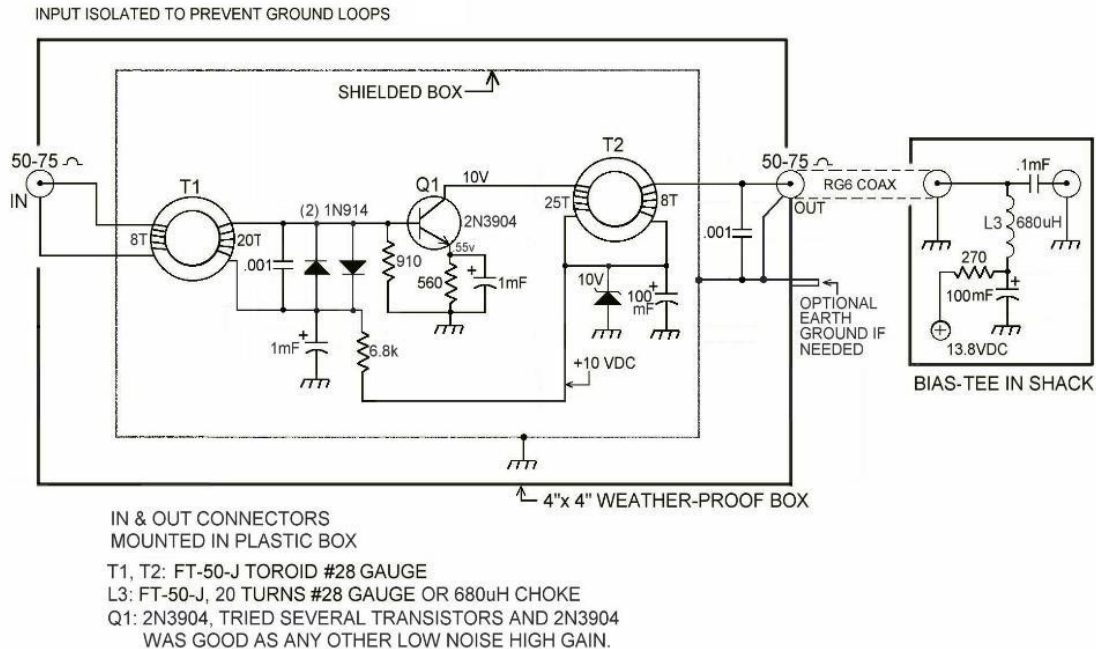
INPUT ISOLATED TO PREVENT GROUND LOOPS

SHIELDED BOX

50-75 Ω

IN

T1

8T

20T

.001

(2) 1N914

Q1

10V

2N3904

55v

910

560

1mF

T2

25T

8T

.001

10V

100 mF

1mF

6.8k

+10 VDC

50-75 Ω

OUT

RG6 COAX

OPTIONAL EARTH GROUND IF NEEDED

.1mF

L3

680uH

270

100mF

13.8VDC

BIAS-TEE IN SHACK

4"x 4" WEATHER-PROOF BOX

IN & OUT CONNECTORS MOUNTED IN PLASTIC BOX

T1, T2: FT-50-J TOROID #28 GAUGE
L3: FT-50-J, 20 TURNS #28 GAUGE OR 680uH CHOKE
Q1: 2N3904, TRIED SEVERAL TRANSISTORS AND 2N3904 WAS GOOD AS ANY OTHER LOW NOISE HIGH GAIN.